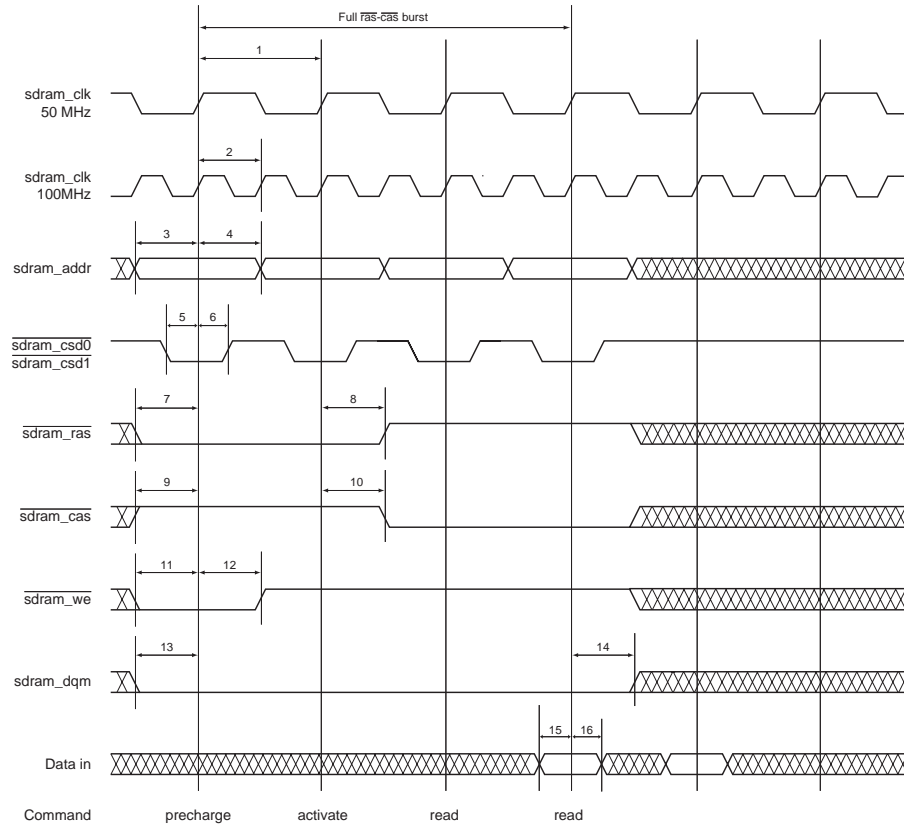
Full $\overline{\text{ras}}$-$\overline{\text{cas}}$ burst

1

sdram_clk
50 MHz

2

sdram_clk
100MHz

3 4

sdram_addr

5 6

$\overline{\text{sdram\_csd0}}$
$\overline{\text{sdram\_csd1}}$

7 8

$\overline{\text{sdram\_ras}}$

9 10

$\overline{\text{sdram\_cas}}$

11 12

$\overline{\text{sdram\_we}}$

13 14

sdram_dqm

15 16

Data in

Command precharge activate read read